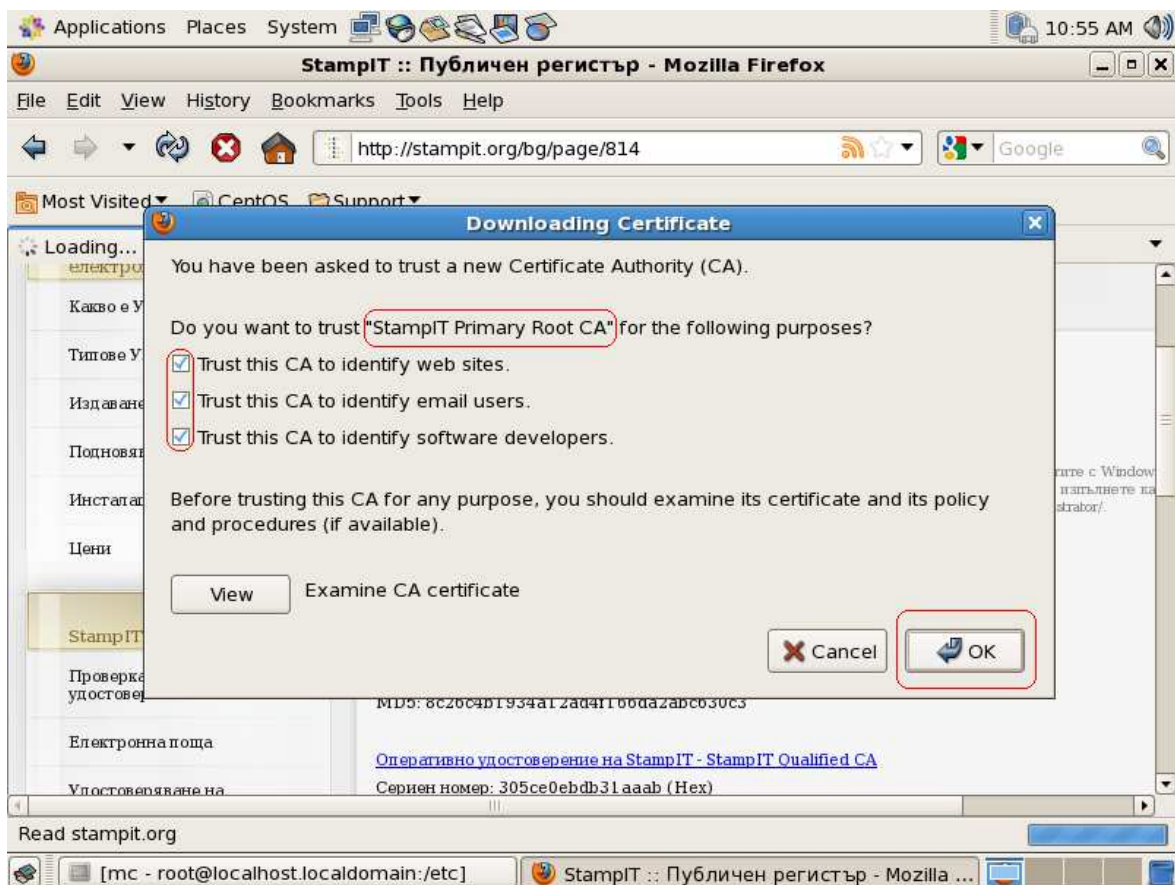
Applications Places System

10:55 AM

StampIT :: Публичен регистър - Mozilla Firefox

File Edit View History Bookmarks Tools Help

http://stampit.org/bg/page/814

Google

Most Visited CentOS Support

Loading...

електро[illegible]

Какво е У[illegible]

Типове У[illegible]

Издаване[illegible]

Подновя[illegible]

Инстала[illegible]

Цени

StampIT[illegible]

Проверка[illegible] удостове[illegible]

Електронна поща

Удостоверяване на

Downloading Certificate

You have been asked to trust a new Certificate Authority (CA).

Do you want to trust "StampIT Primary Root CA" for the following purposes?

Trust this CA to identify web sites.

Trust this CA to identify email users.

Trust this CA to identify software developers.

Before trusting this CA for any purpose, you should examine its certificate and its policy and procedures (if available).

View

Examine CA certificate

Cancel

OK

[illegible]те с Window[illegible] изпълнете ка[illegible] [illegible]strator/.

MD5: 8c26c4b1934a12ad4f166da2abc630c3

Оперативно удостоверение на StampIT - StampIT Qualified CA

Сериен номер: 305ce0ebdb31aaab (Hex)

Read stampit.org

[mc - root@localhost.localdomain:/etc]

StampIT :: Публичен регистър - Mozilla ...